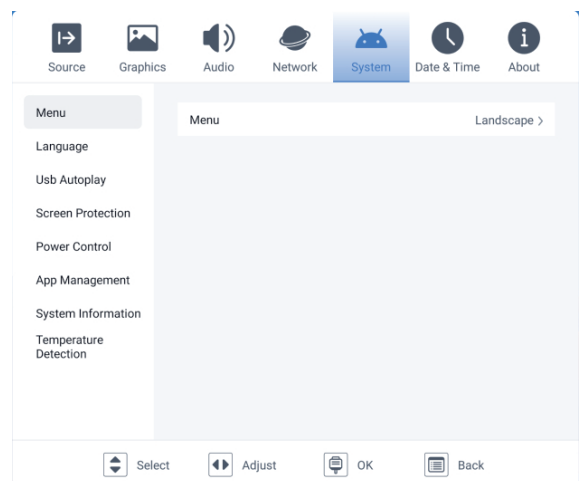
Source Graphics Audio Network System Date & Time About

Menu
Language
Usb Autoplay
Screen Protection
Power Control
App Management
System Information
Temperature Detection

Menu Landscape >

Select Adjust OK Back